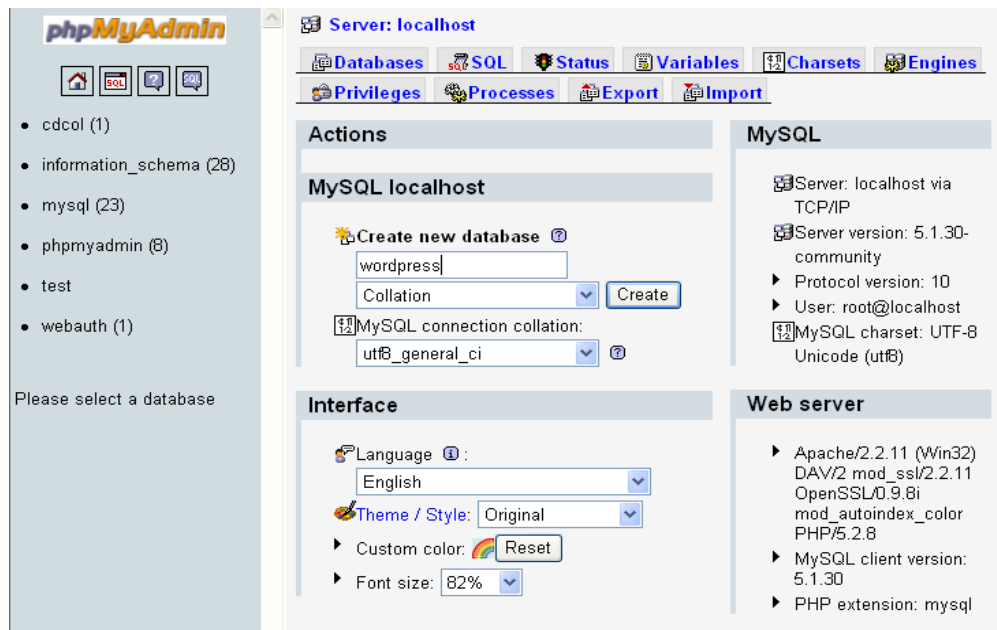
phpMyAdmin

SQL

- cdcol (1)
- information_schema (28)
- mysql (23)
- phpmyadmin (8)
- test
- webauth (1)

Please select a database

Server: localhost

Databases | SQL | Status | Variables | Charsets | Engines
Privileges | Processes | Export | Import

Actions

MySQL localhost

Create new database
wordpress
Collation
Create
MySQL connection collation:
utf8_general_ci

Interface

Language :
English
Theme / Style: Original
Custom color: Reset
Font size: 82%

MySQL

Server: localhost via TCP/IP
Server version: 5.1.30-community
Protocol version: 10
User: root@localhost
MySQL charset: UTF-8 Unicode (utf8)

Web server

Apache/2.2.11 (Win32) DAV/2 mod_ssl/2.2.11 OpenSSL/0.9.8i mod_autoindex_color PHP/5.2.8
MySQL client version: 5.1.30
PHP extension: mysql